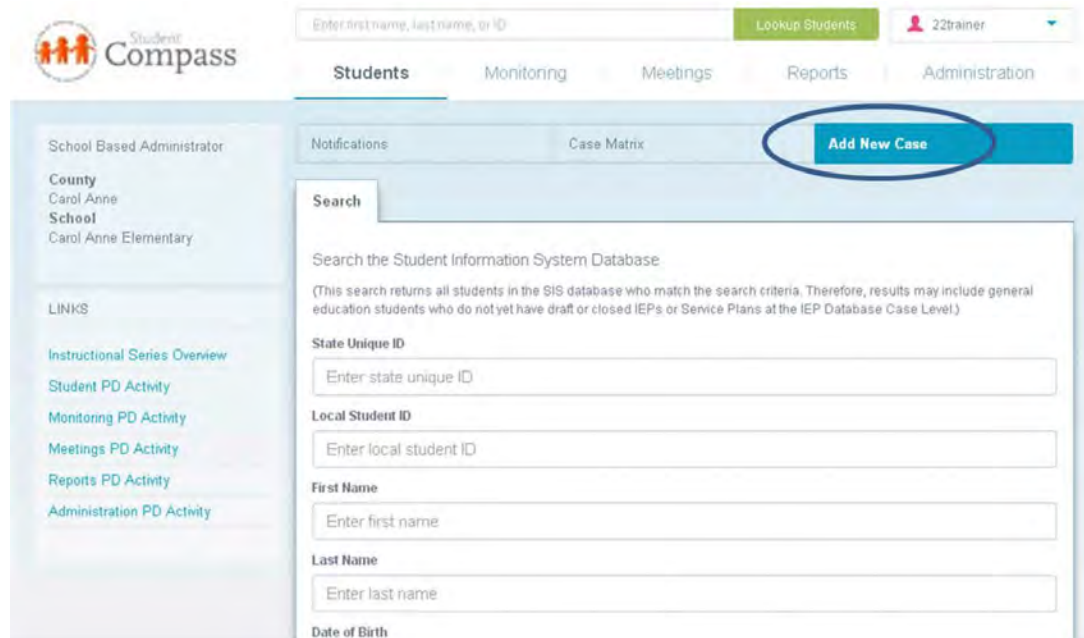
Student Compass

Enter first name, last name, or ID

Lookup Students

22trainer

Students Monitoring Meetings Reports Administration

School Based Administrator

County
Carol Anne
School
Carol Anne Elementary

LINKS

Instructional Series Overview
Student PD Activity
Monitoring PD Activity
Meetings PD Activity
Reports PD Activity
Administration PD Activity

Notifications Case Matrix Add New Case

Search

Search the Student Information System Database

(This search returns all students in the SIS database who match the search criteria. Therefore, results may include general education students who do not yet have draft or closed IEPs or Service Plans at the IEP Database Case Level.)

State Unique ID

Enter state unique ID

Local Student ID

Enter local student ID

First Name

Enter first name

Last Name

Enter last name

Date of Birth